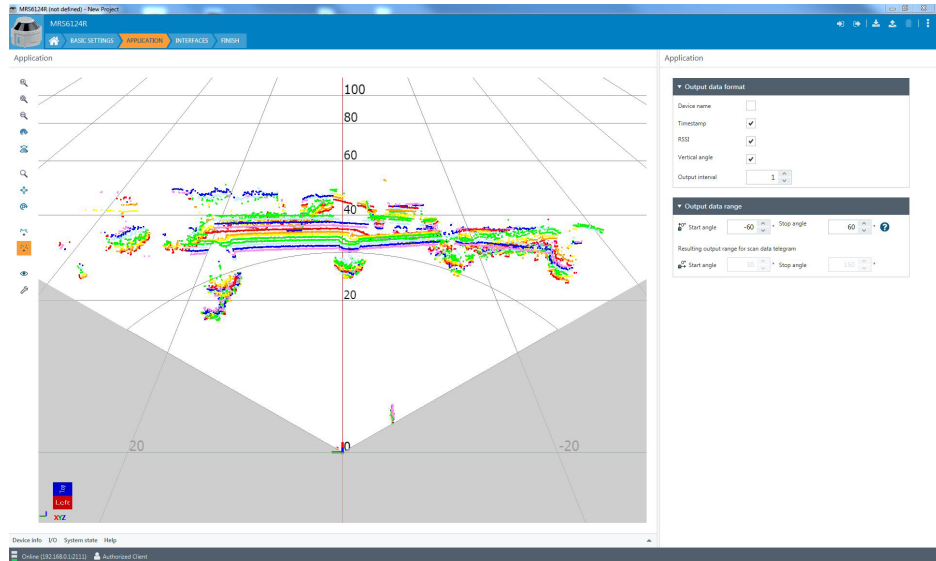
MRS6124R (not defined) - New Project

MRS6124R

BASIC SETTINGS
APPLICATION
INTERFACES
FINISH

Application

100
80
60
40
20
20
0
-20

Top
Left
XYZ

Application

Output data format

Device name
Timestamp
RSSI
Vertical angle
Output interval 1

Output data range

Start angle -60 ° Stop angle 60 °

Resulting output range for scan data telegram

Start angle 30 ° Stop angle 150 °

Device info I/O System state Help

Online (192.168.0.1:2111) Authorized Client